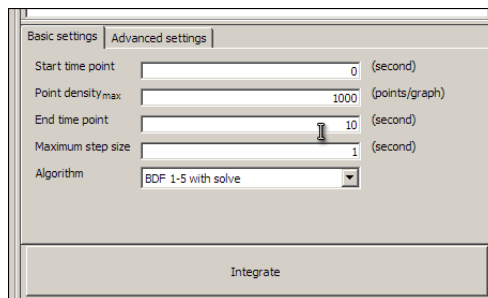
Basic settings
Advanced settings

Start time point
0
(second)

Point density$_{max}$
1000
(points/graph)

End time point
10
(second)

Maximum step size
1
(second)

Algorithm
BDF 1-5 with solve

Integrate